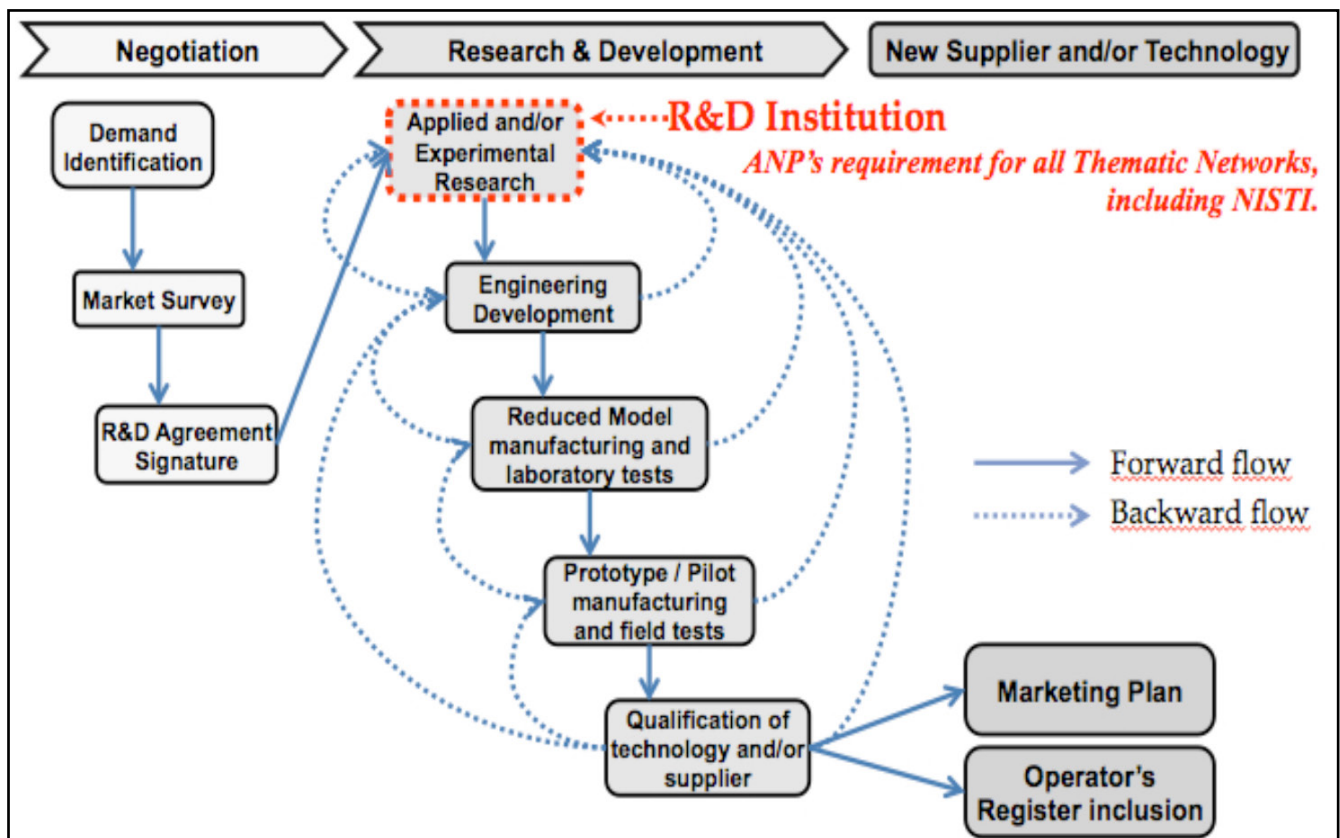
Negotiation

Research & Development

New Supplier and/or Technology

Demand Identification

Market Survey

R&D Agreement Signature

Applied and/or Experimental Research

R&D Institution

ANP's requirement for all Thematic Networks, including NISTI.

Engineering Development

Reduced Model manufacturing and laboratory tests

Prototype / Pilot manufacturing and field tests

Qualification of technology and/or supplier

Forward flow

Backward flow

Marketing Plan

Operator's Register inclusion